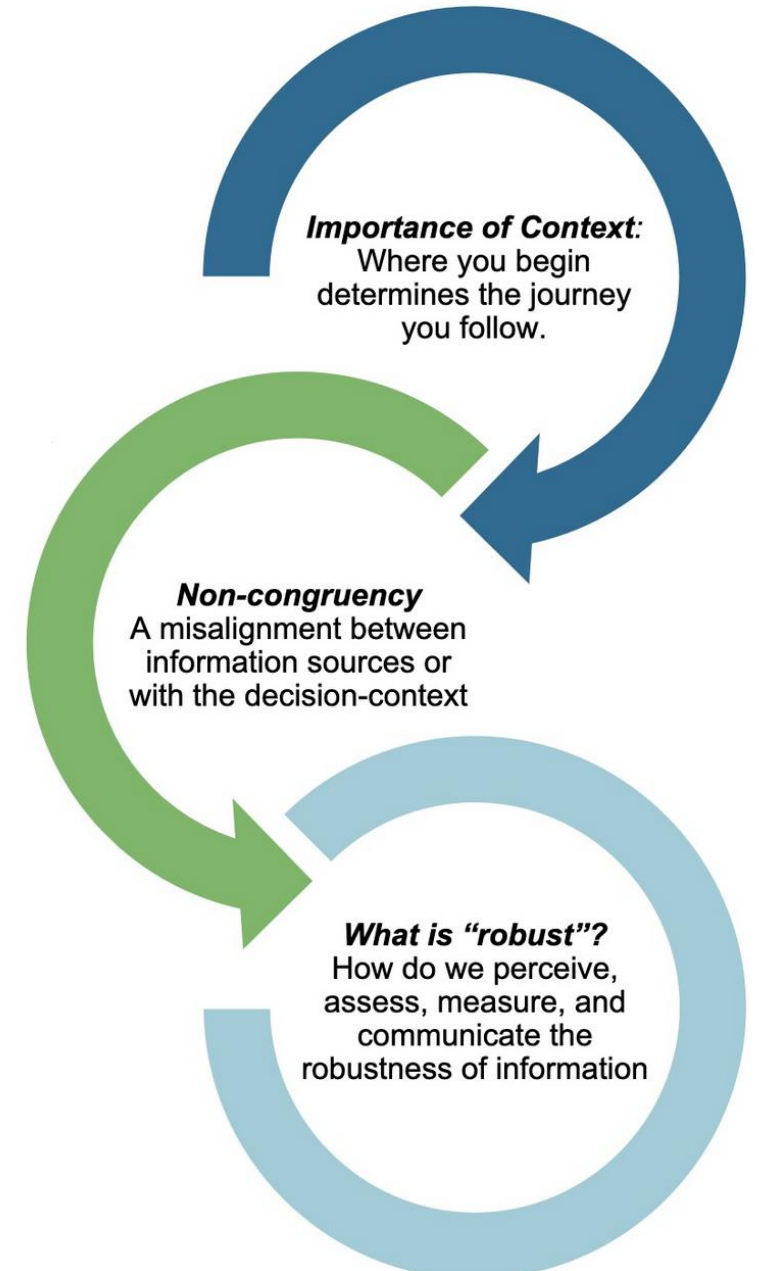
Importance of Context: Where you begin determines the journey you follow.

Non-congruency
A misalignment between information sources or with the decision-context

What is “robust”?
How do we perceive, assess, measure, and communicate the robustness of information